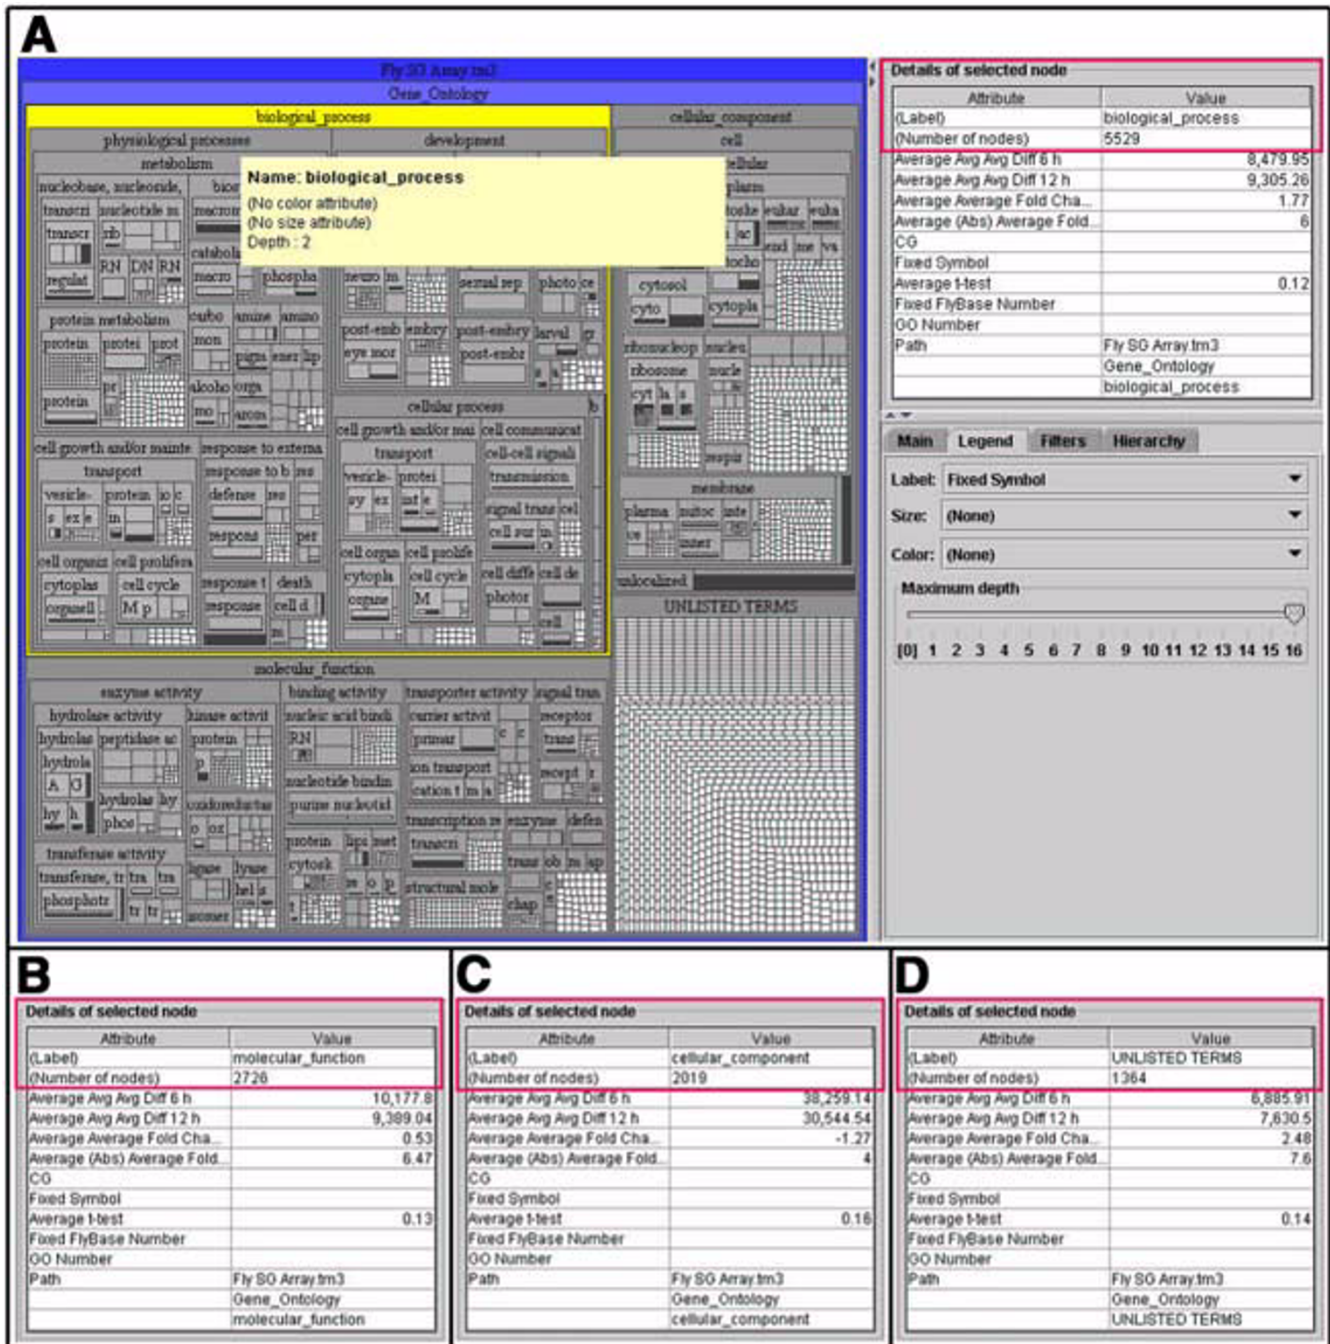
A

Fly SG Array.tm3
Gene_Ontology
biological_process
physiological processes
development
metabolism
nucleobase, nucleoside,
biosy
transcri
nucleotide m
transcr
rib
macron
catabol
macro
phospha
regulat
RN
DN
RN
protein metabolism
carbo
amine
amino
protein
protei
prot
mon
pigm
ener
lip
pr
alcoho
orga
protein
mo
arom
cell growth and/or mainte
response to externa
transport
response to b
res
vesicle-
protein
io
c
defense
res
s
ex
e
in
respons
per
cell organiz
cell prolifera
cytoplas
cell cycle
response t
death
organell
M p
response
cell d
m
neuro
m
sexual rep
photo
ce
post-emb
embry
post-embry
larval
rp
eye mor
post-embr
cellular process
b
cell growth and/or mai
cell communicat
transport
cell-cell signali
vesicle-
protei
transmission
sy
ex
int
e
signal trans
cel
cell sur
in
cell organ
cell prolife
cytopla
cell cycle
cell diffe
cell de
organe
M
photor
cell
cellular_component
cell
ellular
plasm
toske
eukar
euka
ac
tocho
end
me
va
cytosol
cyto
cytopla
ribonucleop
nucle
ribosome
nucle
cyt
la
respir
membrane
plasma
mitoc
inte
ie
inner
unlocalized
UNLISTED TERMS
molecular_function
enzyme activity
binding activity
transporter activity
signal tran
hydrolase activity
kinase activit
nucleic acid bindi
carrier activit
receptor
hydrolas
peptidase ac
protein
RN
primar
c
c
trans
hydrola
p
ion transport
recept
A
G
nucleotide bindin
cation t
m
a
hydrolas
hy
oxidoreductas
hy
h
phos
purine nucleotid
transcription re
enzyme
defen
o
ox
protein
lipi
met
transcri
transferase activity
cytosk
ligase
lyase
trans
ob
m
ap
transferase, tr
tra
tra
hel
s
phosphotr
tr
tr
isomer
structural mole
chap

Name: biological_process
(No color attribute)
(No size attribute)
Depth : 2

Details of selected node
| Attribute | Value |
|---|---|
| (Label) | biological_process |
| (Number of nodes) | 5529 |
| Average Avg Avg Diff 6 h | 8,479.95 |
| Average Avg Avg Diff 12 h | 9,305.26 |
| Average Average Fold Cha... | 1.77 |
| Average (Abs) Average Fold... | 6 |
| CG | |
| Fixed Symbol | |
| Average t-test | 0.12 |
| Fixed FlyBase Number | |
| GO Number | |
| Path | Fly SG Array.tm3 |
| | Gene_Ontology |
| | biological_process |

Main Legend Filters Hierarchy
Label: Fixed Symbol
Size: (None)
Color: (None)
Maximum depth
[0] 1 2 3 4 5 6 7 8 9 10 11 12 13 14 15 16

B
Details of selected node
| Attribute | Value |
|---|---|
| (Label) | molecular_function |
| (Number of nodes) | 2726 |
| Average Avg Avg Diff 6 h | 10,177.8 |
| Average Avg Avg Diff 12 h | 9,389.04 |
| Average Average Fold Cha... | 0.53 |
| Average (Abs) Average Fold... | 6.47 |
| CG | |
| Fixed Symbol | |
| Average t-test | 0.13 |
| Fixed FlyBase Number | |
| GO Number | |
| Path | Fly SG Array.tm3 |
| | Gene_Ontology |
| | molecular_function |

C
Details of selected node
| Attribute | Value |
|---|---|
| (Label) | cellular_component |
| (Number of nodes) | 2019 |
| Average Avg Avg Diff 6 h | 38,259.14 |
| Average Avg Avg Diff 12 h | 30,544.54 |
| Average Average Fold Cha... | -1.27 |
| Average (Abs) Average Fold... | 4 |
| CG | |
| Fixed Symbol | |
| Average t-test | 0.16 |
| Fixed FlyBase Number | |
| GO Number | |
| Path | Fly SG Array.tm3 |
| | Gene_Ontology |
| | cellular_component |

D
Details of selected node
| Attribute | Value |
|---|---|
| (Label) | UNLISTED TERMS |
| (Number of nodes) | 1364 |
| Average Avg Avg Diff 6 h | 6,885.91 |
| Average Avg Avg Diff 12 h | 7,630.5 |
| Average Average Fold Cha... | 2.48 |
| Average (Abs) Average Fold... | 7.6 |
| CG | |
| Fixed Symbol | |
| Average t-test | 0.14 |
| Fixed FlyBase Number | |
| GO Number | |
| Path | Fly SG Array.tm3 |
| | Gene_Ontology |
| | UNLISTED TERMS |